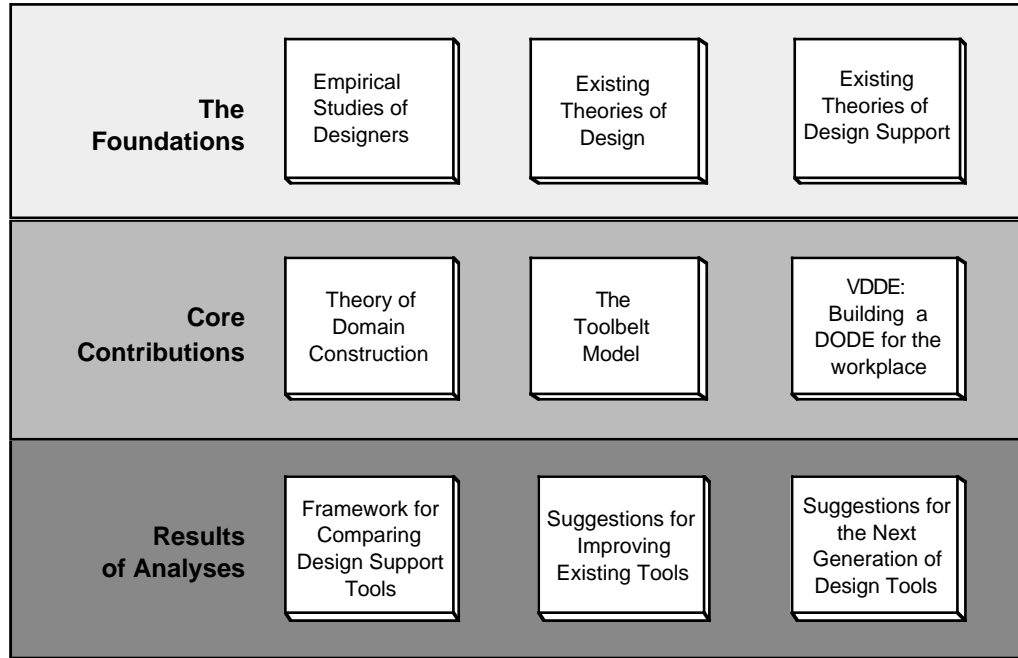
The Foundations

Empirical Studies of Designers

Existing Theories of Design

Existing Theories of Design Support

Core Contributions

Theory of Domain Construction

The Toolbelt Model

VDDE: Building a DODE for the workplace

Results of Analyses

Framework for Comparing Design Support Tools

Suggestions for Improving Existing Tools

Suggestions for the Next Generation of Design Tools